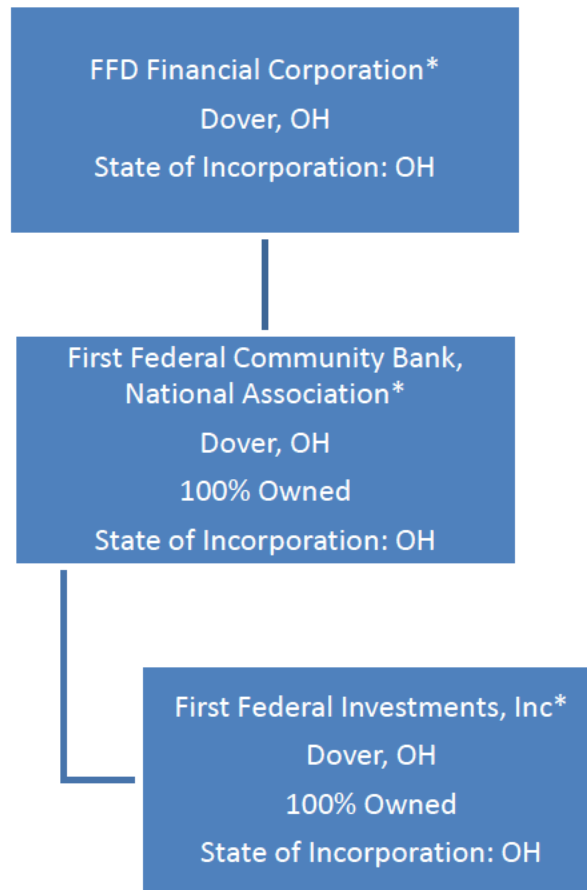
FFD Financial Corporation*
Dover, OH
State of Incorporation: OH

First Federal Community Bank, National Association*
Dover, OH
100% Owned
State of Incorporation: OH

First Federal Investments, Inc*
Dover, OH
100% Owned
State of Incorporation: OH